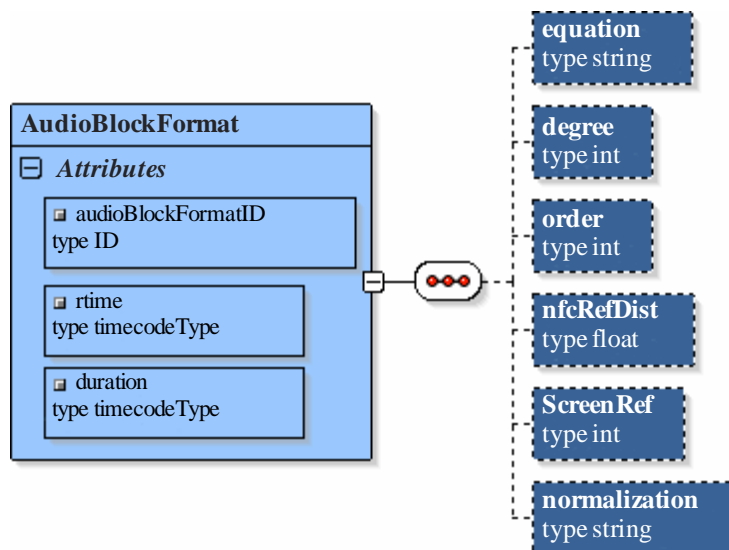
AudioBlockFormat

Attributes

audioBlockFormatID
type ID

rtime
type timecodeType

duration
type timecodeType

equation
type string

degree
type int

order
type int

nfcRefDist
type float

ScreenRef
type int

normalization
type string